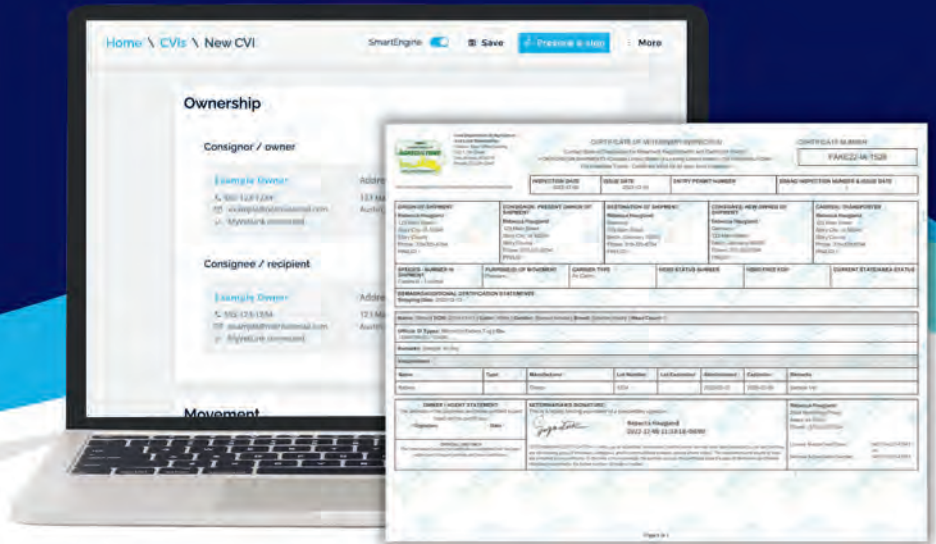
Home \ CVIs \ New CVI

SmartEngine

Save

Preview & sign

More

Ownership

Consignor / owner

Example Owner

Addre

Consignee / recipient

Example Owner

Movement

CERTIFICATE OF VETERINARY INSPECTION

CERTIFICATE NUMBER

FAKE22-16-1528

INSPECTION DATE

ISSUE DATE

ENTRY PERMIT NUMBER

BRAND INSPECTION NUMBER & ISSUE DATE

ORIGIN OF SHIPMENT

CONSIGNOR / PRESENT OWNER OF SHIPMENT

DESTINATION OF SHIPMENT

CONSIGNEE / NEW OWNER OF SHIPMENT

CARRIER / TRANSPORTER

SPECIES - NUMBER IN SHIPMENT

PURPOSE(S) OF MOVEMENT

OWNER / AGENT STATEMENT

VETERINARIAN'S SIGNATURE

Rebecca Haggard

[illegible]